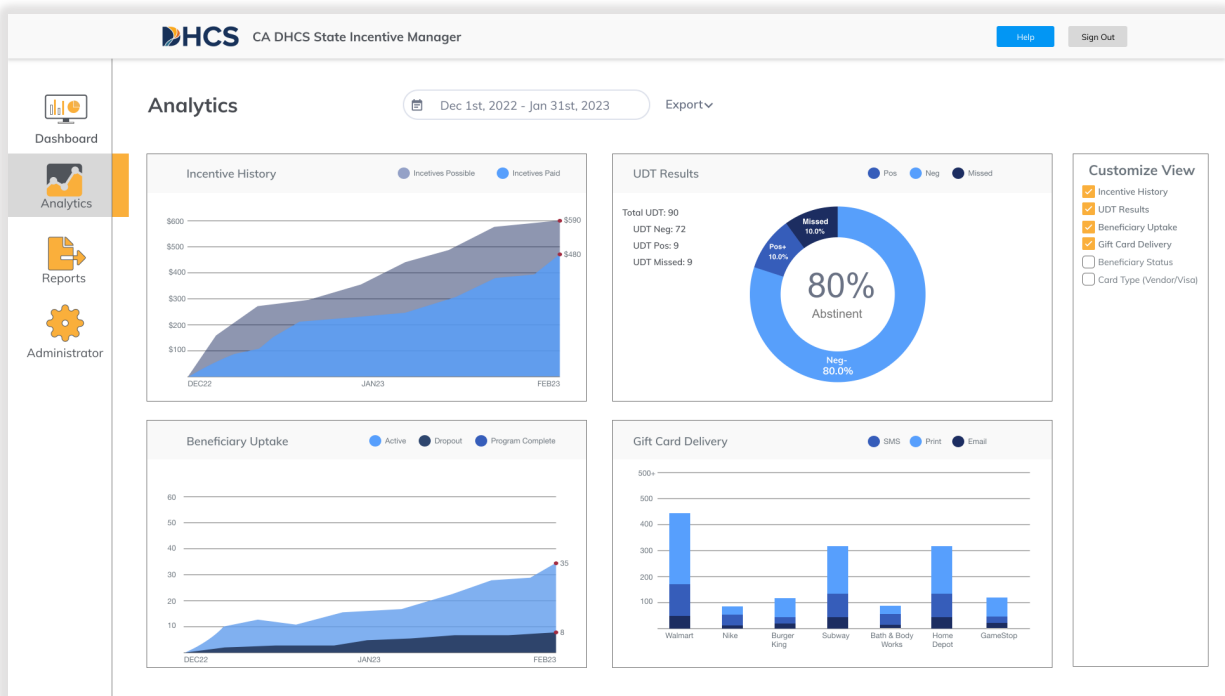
DHCS CA DHCS State Incentive Manager

Help Sign Out

Dashboard

Analytics

Reports

Administrator

Analytics

Dec 1st, 2022 - Jan 31st, 2023

Export

Incentive History

Incetives Possible Incentives Paid

$600
$500
$400
$300
$200
$100

$590
$480

DEC22 JAN23 FEB23

UDT Results

Pos Neg Missed

Total UDT: 90
UDT Neg: 72
UDT Pos: 9
UDT Missed: 9

Missed 10.0%
Pos+ 10.0%
80%
Abstinent
Neg- 80.0%

Customize View

Incentive History
UDT Results
Beneficiary Uptake
Gift Card Delivery
Beneficiary Status
Card Type (Vendor/Visa)

Beneficiary Uptake

Active Dropout Program Complete

60
50
40
30
20
10

35
8

DEC22 JAN23 FEB23

Gift Card Delivery

SMS Print Email

500+
500
400
300
200
100

Walmart Nike Burger King Subway Bath & Body Works Home Depot GameStop